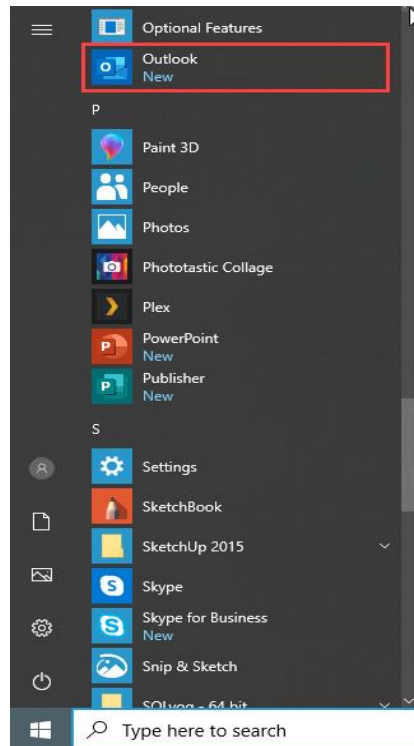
Optional Features
Outlook
New
P
Paint 3D
People
Photos
Phototastic Collage
Plex
PowerPoint
New
Publisher
New
S
Settings
SketchBook
SketchUp 2015
Skype
Skype for Business
New
Snip & Sketch
SQLyog - 64 bit
Type here to search